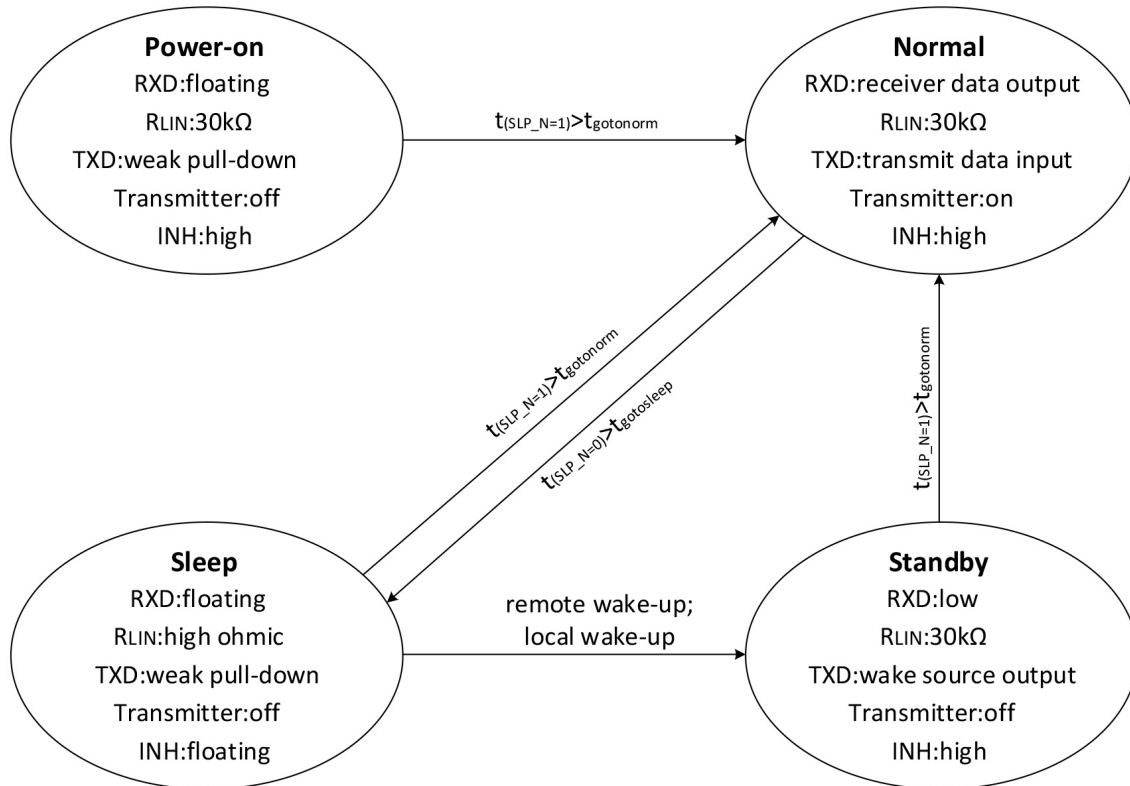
Power-on
RXD:floating
$R_{LIN}$:30kΩ
TXD:weak pull-down
Transmitter:off
INH:high

$t_{(SLP\_N=1)}>t_{gotonorm}$

Normal
RXD:receiver data output
$R_{LIN}$:30kΩ
TXD:transmit data input
Transmitter:on
INH:high

$t_{(SLP\_N=1)}>t_{gotonorm}$

$t_{(SLP\_N=0)}>t_{gotosleep}$

$t_{(SLP\_N=1)}>t_{gotonorm}$

Sleep
RXD:floating
$R_{LIN}$:high ohmic
TXD:weak pull-down
Transmitter:off
INH:floating

remote wake-up;
local wake-up

Standby
RXD:low
$R_{LIN}$:30kΩ
TXD:wake source output
Transmitter:off
INH:high